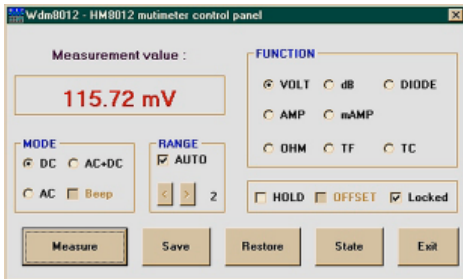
Wdm8012 - HM8012 mutimeter control panel

Measurement value :

115.72 mV

FUNCTION

VOLT dB DIODE

AMP mAMP

OHM TF TC

MODE

DC AC+DC

AC Beep

RANGE

AUTO

< > 2

HOLD OFFSET Locked

Measure Save Restore State Exit